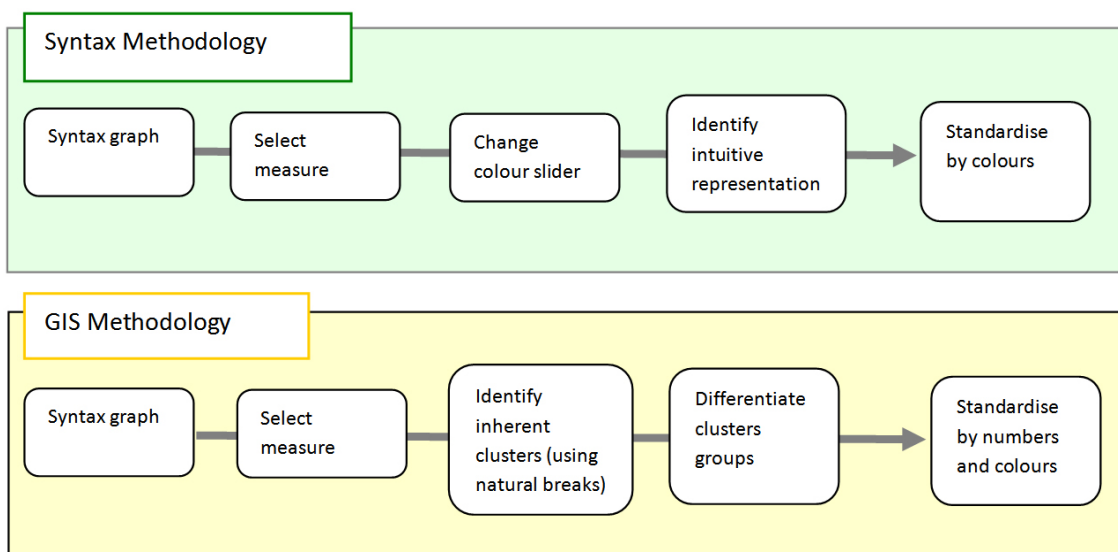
Syntax Methodology

Syntax graph

Select measure

Change colour slider

Identify intuitive representation

Standardise by colours

GIS Methodology

Syntax graph

Select measure

Identify inherent clusters (using natural breaks)

Differentiate clusters groups

Standardise by numbers and colours